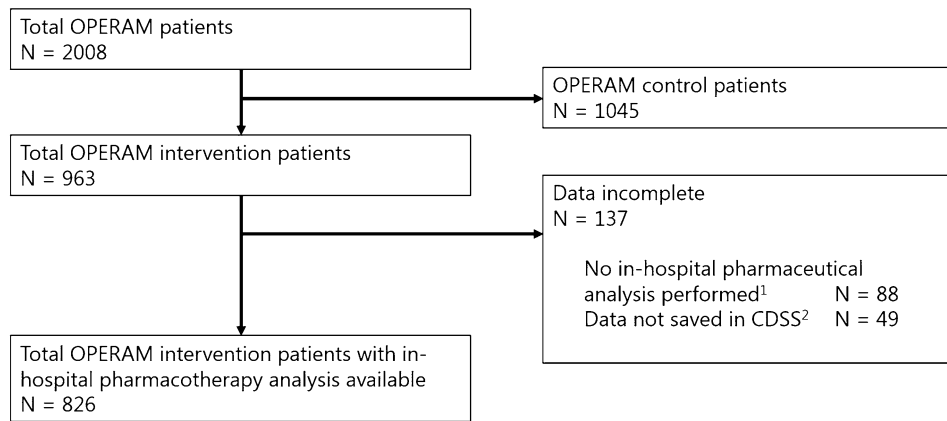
Total OPERAM patients
N = 2008

OPERAM control patients
N = 1045

Total OPERAM intervention patients
N = 963

Data incomplete
N = 137

No in-hospital pharmaceutical analysis performed$^1$ N = 88
Data not saved in CDSS$^2$ N = 49

Total OPERAM intervention patients with in-hospital pharmacotherapy analysis available
N = 826